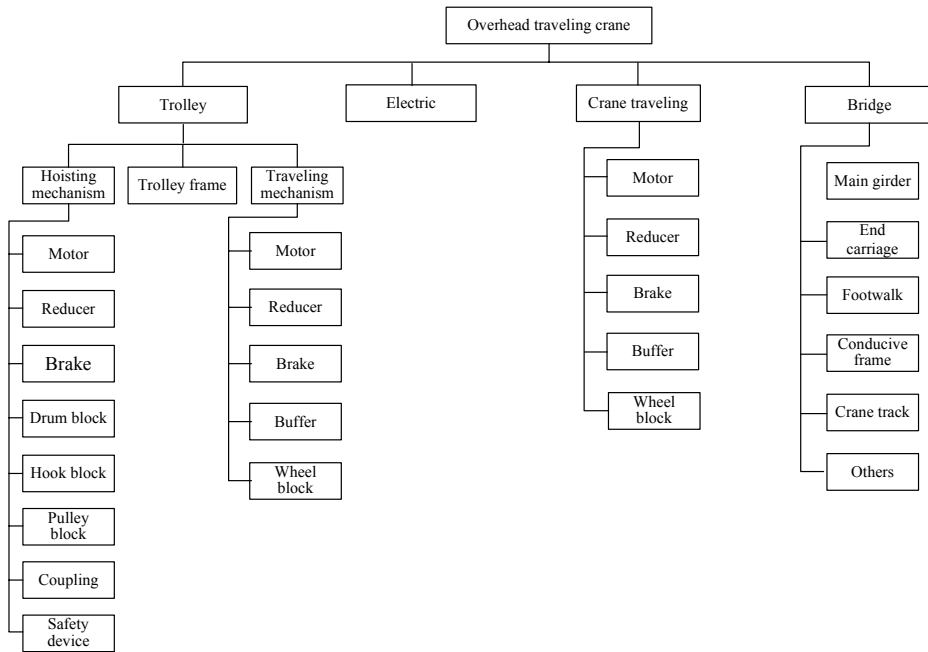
Overhead traveling crane

Trolley

Electric

Crane traveling

Bridge

Hoisting mechanism

Trolley frame

Traveling mechanism

Motor

Reducer

Brake

Drum block

Hook block

Pulley block

Coupling

Safety device

Motor

Reducer

Brake

Buffer

Wheel block

Motor

Reducer

Brake

Buffer

Wheel block

Main girder

End carriage

Footwalk

Conducive frame

Crane track

Others